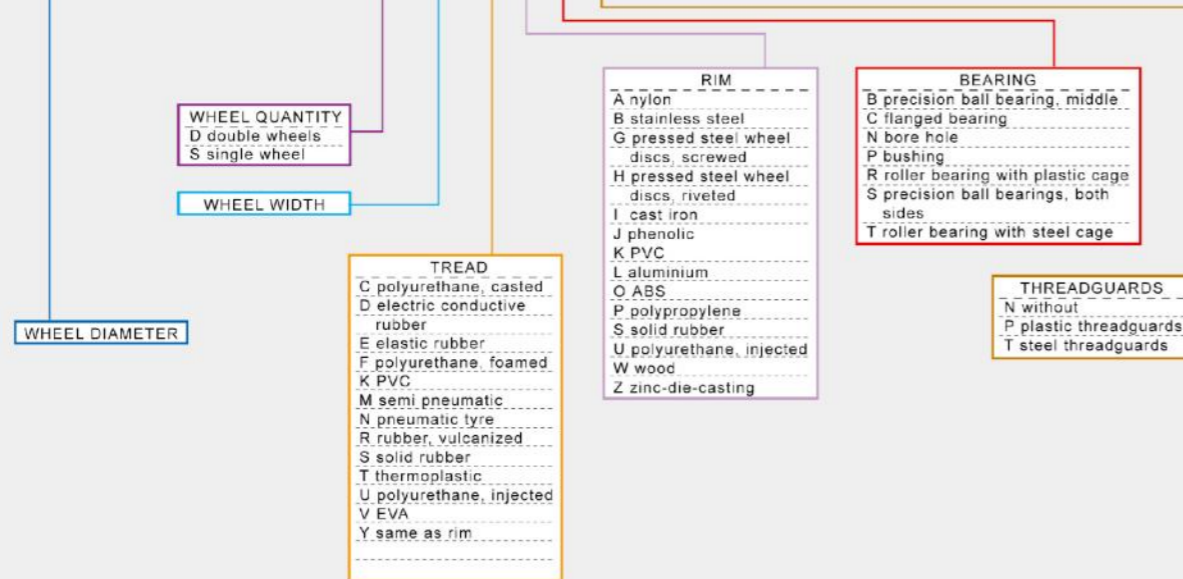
WHEEL QUANTITY
D double wheels
S single wheel

WHEEL WIDTH

WHEEL DIAMETER

TREAD
C polyurethane, casted
D electric conductive rubber
E elastic rubber
F polyurethane, foamed
K PVC
M semi pneumatic
N pneumatic tyre
R rubber, vulcanized
S solid rubber
T thermoplastic
U polyurethane, injected
V EVA
Y same as rim

RIM
A nylon
B stainless steel
G pressed steel wheel discs, screwed
H pressed steel wheel discs, riveted
I cast iron
J phenolic
K PVC
L aluminium
O ABS
P polypropylene
S solid rubber
U polyurethane, injected
W wood
Z zinc-die-casting

BEARING
B precision ball bearing, middle
C flanged bearing
N bore hole
P bushing
R roller bearing with plastic cage
S precision ball bearings, both sides
T roller bearing with steel cage

THREADGUARDS
N without
P plastic threadguards
T steel threadguards